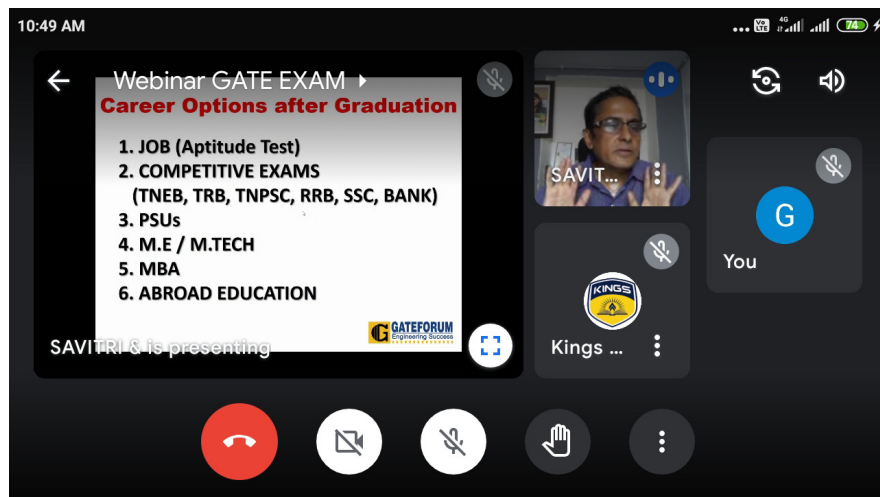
10:49 AM

Webinar GATE EXAM

Career Options after Graduation

1. JOB (Aptitude Test)
2. COMPETITIVE EXAMS (TNEB, TRB, TNPSC, RRB, SSC, BANK)
3. PSUs
4. M.E / M.TECH
5. MBA
6. ABROAD EDUCATION

GATEFORUM Engineering Success

SAVITRI & is presenting

SAVIT...

G

You

KINGS

Kings ...